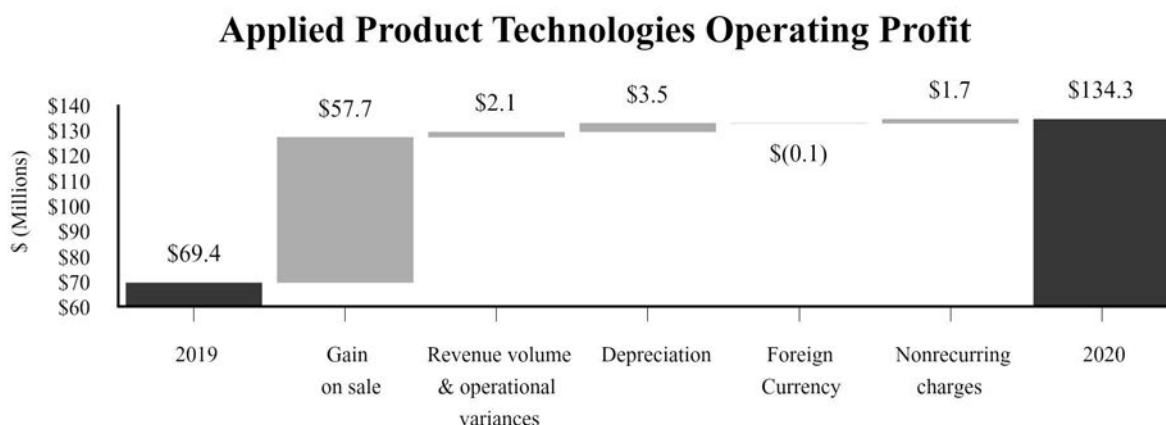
Applied Product Technologies Operating Profit

$ (Millions)

$140
$130
$120
$110
$100
$90
$80
$70
$60

$69.4

$57.7

$2.1

$3.5

$(0.1)

$1.7

$134.3

2019

Gain on sale

Revenue volume & operational variances

Depreciation

Foreign Currency

Nonrecurring charges

2020